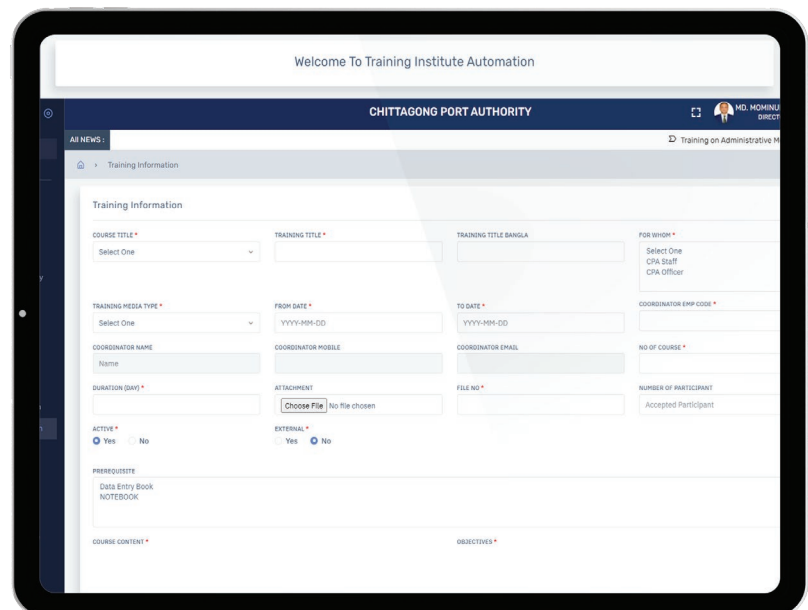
Welcome To Training Institute Automation

CHITTAGONG PORT AUTHORITY

MD. MOMINU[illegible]
DIRECT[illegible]

All NEWS :

Training on Administrative M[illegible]

Training Information

Training Information

COURSE TITLE *
Select One

TRAINING TITLE *

TRAINING TITLE BANGLA

FOR WHOM *
Select One
CPA Staff
CPA Officer

TRAINING MEDIA TYPE *
Select One

FROM DATE *
YYYY-MM-DD

TO DATE *
YYYY-MM-DD

COORDINATOR EMP CODE *

COORDINATOR NAME
Name

COORDINATOR MOBILE

COORDINATOR EMAIL

NO OF COURSE *

DURATION (DAY) *

ATTACHMENT
Choose File No file chosen

FILE NO *

NUMBER OF PARTICIPANT
Accepted Participant

ACTIVE *
Yes No

EXTERNAL *
Yes No

PREREQUISITE
Data Entry Book
NOTEBOOK

COURSE CONTENT *

OBJECTIVES *